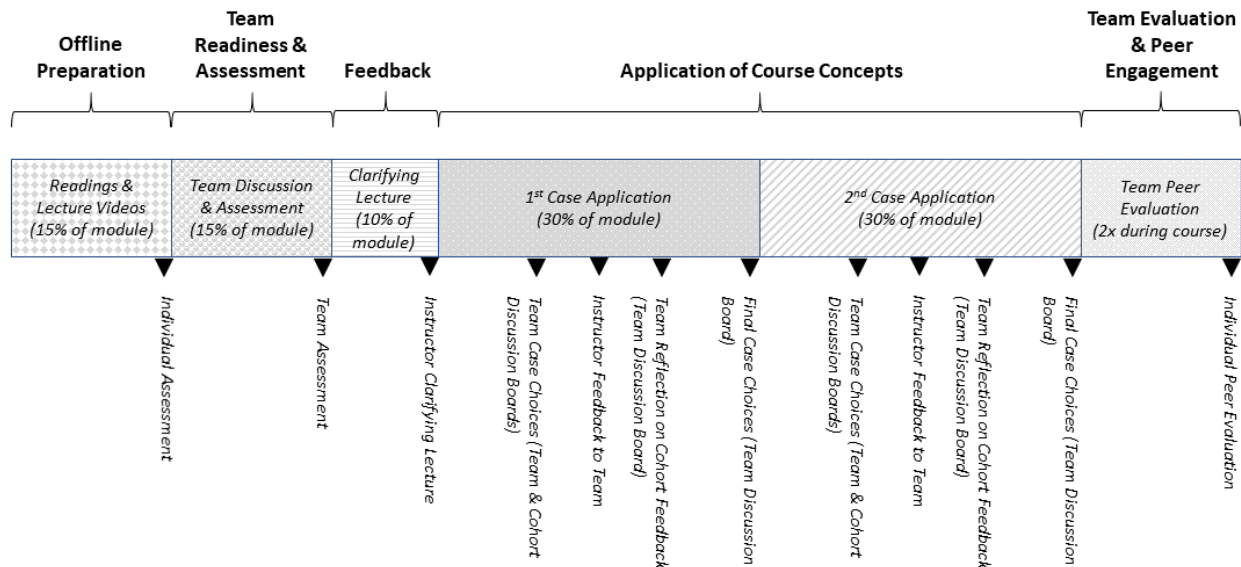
Offline Preparation

Team Readiness & Assessment

Feedback

Application of Course Concepts

Team Evaluation & Peer Engagement

Readings & Lecture Videos (15% of module)

Team Discussion & Assessment (15% of module)

Clarifying Lecture (10% of module)

1st Case Application (30% of module)

2nd Case Application (30% of module)

Team Peer Evaluation (2x during course)

Individual Assessment

Team Assessment

Instructor Clarifying Lecture

Team Case Choices (Team & Cohort Discussion Boards)

Instructor Feedback to Team

Team Reflection on Cohort Feedback (Team Discussion Board)

Final Case Choices (Team Discussion Board)

Team Case Choices (Team & Cohort Discussion Boards)

Instructor Feedback to Team

Team Reflection on Cohort Feedback (Team Discussion Board)

Final Case Choices (Team Discussion Board)

Individual Peer Evaluation